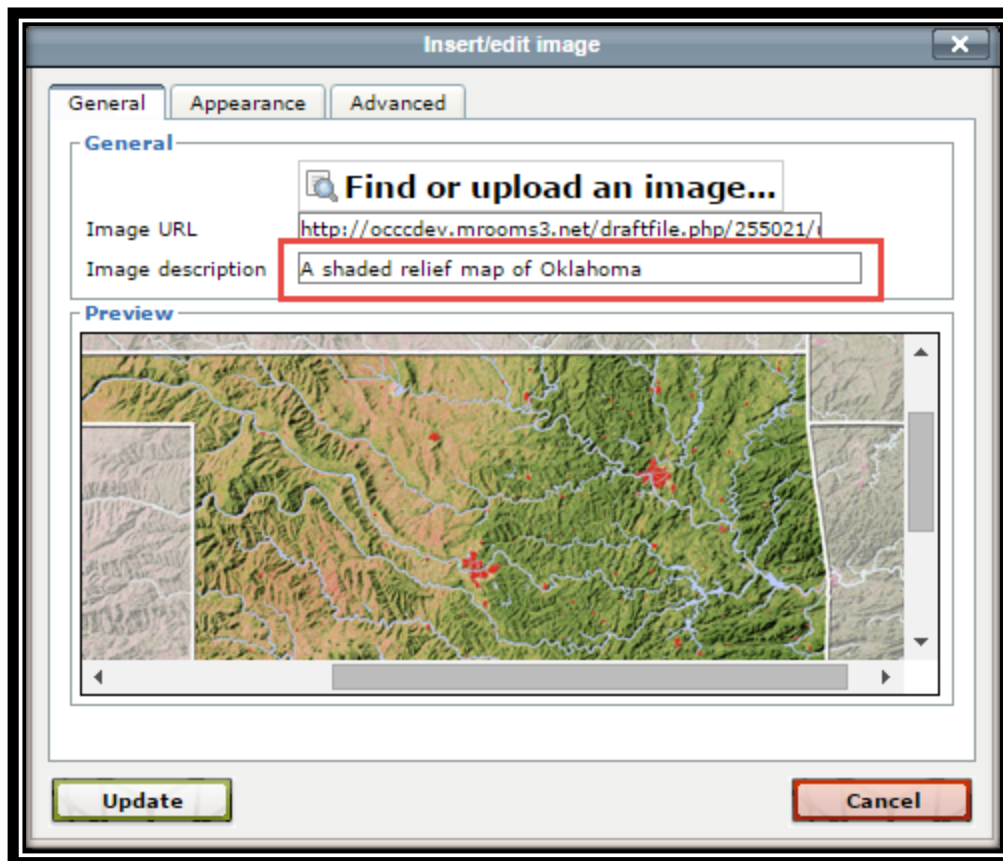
Insert/edit image

X

General

Appearance

Advanced

General

Find or upload an image...

Image URL http://occcdev.mrooms3.net/draftfile.php/255021/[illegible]

Image description A shaded relief map of Oklahoma

Preview

Update

Cancel